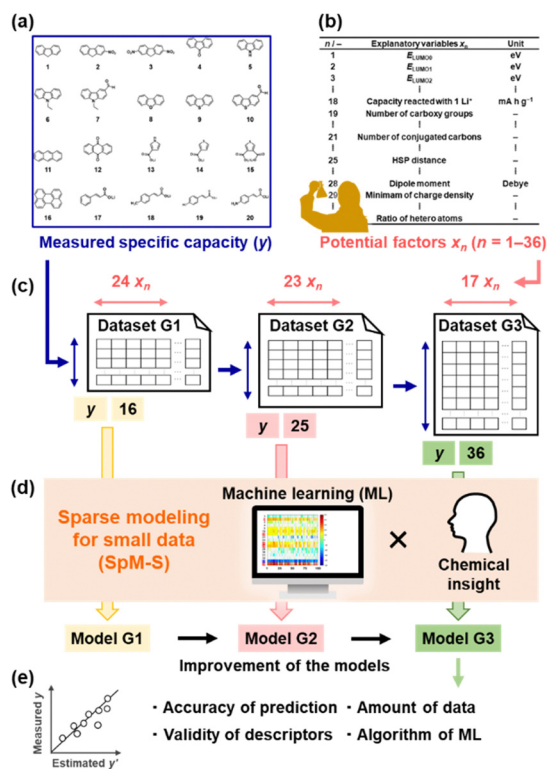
(a)

1 2 3 4 5
6 7 8 9 10
11 12 13 14 15
16 17 18 19 20

Measured specific capacity ($y$)

(b)

| $n$ / – | Explanatory variables $x_n$ | Unit |
|---|---|---|
| 1 | $E_{LUMO0}$ | eV |
| 2 | $E_{LUMO1}$ | eV |
| 3 | $E_{LUMO2}$ | eV |
| ⁞ | ⁞ | ⁞ |
| 18 | Capacity reacted with 1 Li⁺ | mA h g⁻¹ |
| 19 | Number of carboxy groups | – |
| ⁞ | ⁞ | ⁞ |
| 21 | Number of conjugated carbons | – |
| ⁞ | ⁞ | ⁞ |
| 25 | HSP distance | – |
| ⁞ | ⁞ | ⁞ |
| 28 | Dipole moment | Debye |
| 29 | Minimam of charge density | – |
| ⁞ | ⁞ | ⁞ |
| | Ratio of hetero atoms | – |

Potential factors $x_n$ ($n$ = 1–36)

(c)

24 $x_n$ 23 $x_n$ 17 $x_n$

Dataset G1 Dataset G2 Dataset G3

$y$ 16 $y$ 25 $y$ 36

(d)

Sparse modeling for small data (SpM-S)

Machine learning (ML)

×

Chemical insight

Model G1 Model G2 Model G3

Improvement of the models

(e)

Measured $y$

Estimated $y'$

・Accuracy of prediction ・Amount of data
・Validity of descriptors ・Algorithm of ML